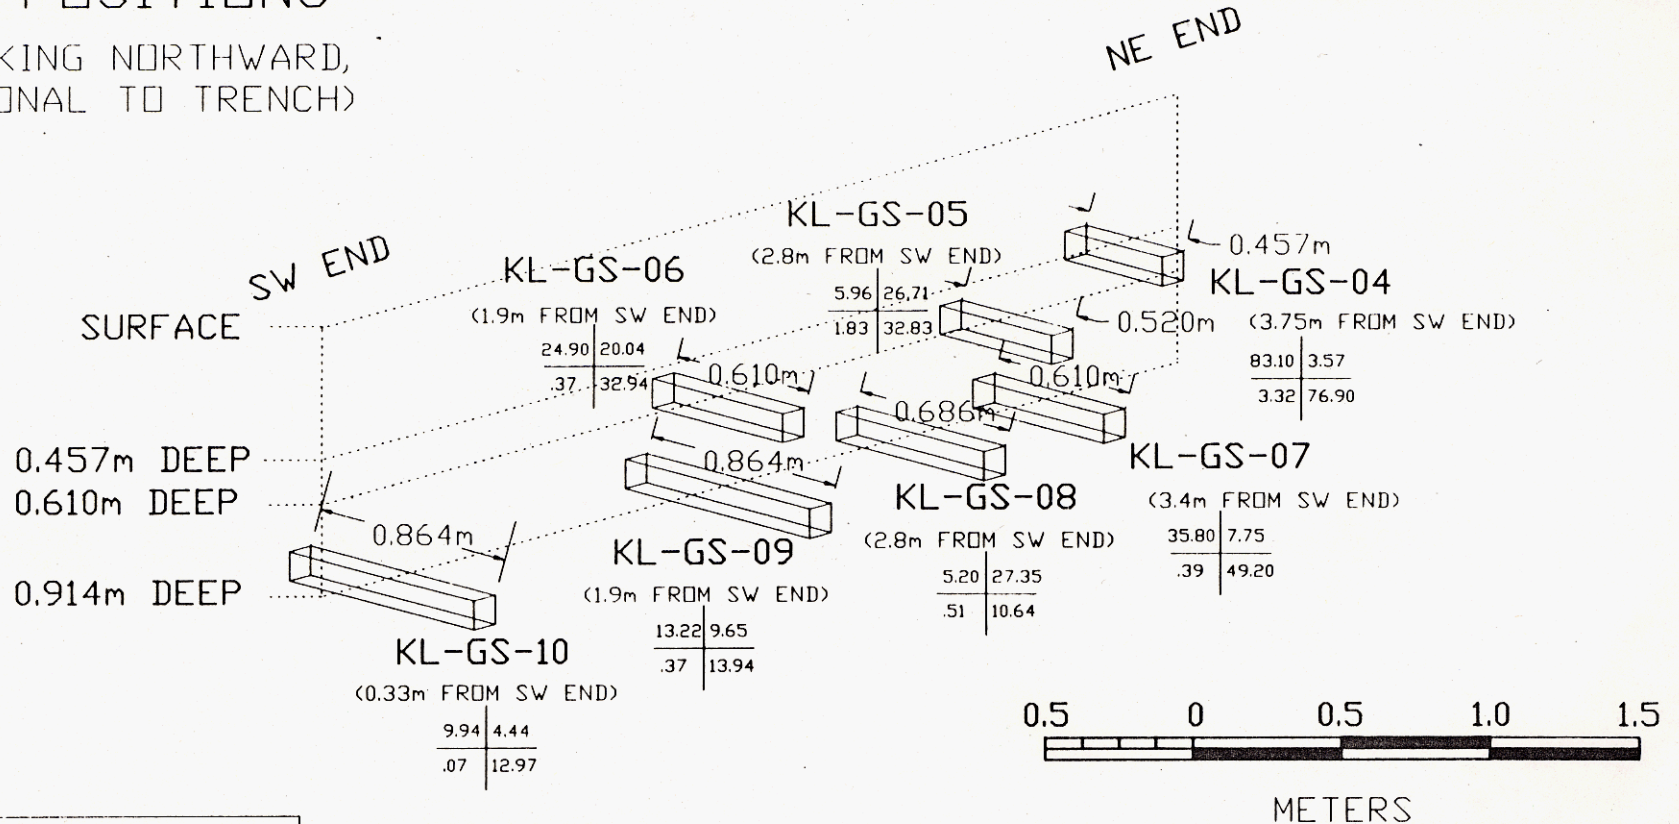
<ING NORTHWARD,
ONAL TO TRENCH)

NE END

SW END

SURFACE

0.457m DEEP
0.610m DEEP
0.914m DEEP

KL-GS-05
(2.8m FROM SW END)
5.96 | 26.71
1.83 | 32.83

0.457m
KL-GS-04
(3.75m FROM SW END)
83.10 | 3.57
3.32 | 76.90

0.520m

KL-GS-06
(1.9m FROM SW END)
24.90 | 20.04
.37 | 32.94

0.610m
0.610m
0.686m

KL-GS-07
(3.4m FROM SW END)
35.80 | 7.75
.39 | 49.20

0.864m
KL-GS-08
(2.8m FROM SW END)
5.20 | 27.35
.51 | 10.64

0.864m
KL-GS-09
(1.9m FROM SW END)
13.22 | 9.65
.37 | 13.94

KL-GS-10
(0.33m FROM SW END)
9.94 | 4.44
.07 | 12.97

0.5 0 0.5 1.0 1.5
METERS